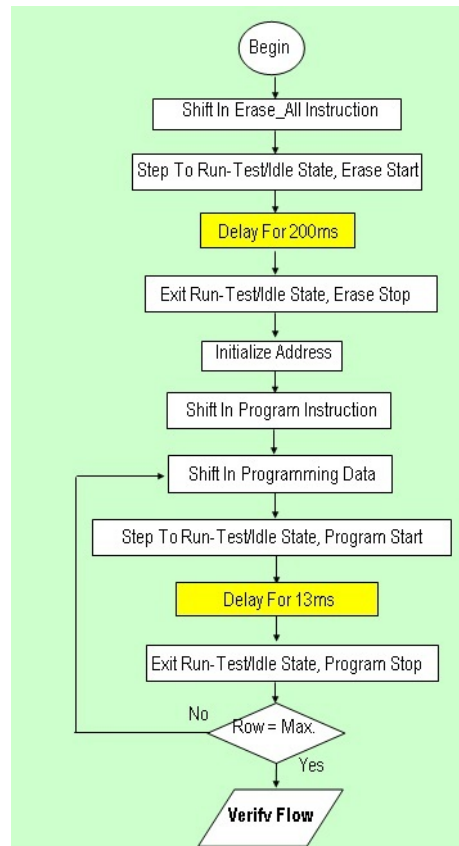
Begin

Shift In Erase_All Instruction

Step To Run-Test/Idle State, Erase Start

Delay For 200ms

Exit Run-Test/Idle State, Erase Stop

Initialize Address

Shift In Program Instruction

Shift In Programming Data

Step To Run-Test/Idle State, Program Start

Delay For 13ms

Exit Run-Test/Idle State, Program Stop

No

Row = Max.

Yes

Verify Flow